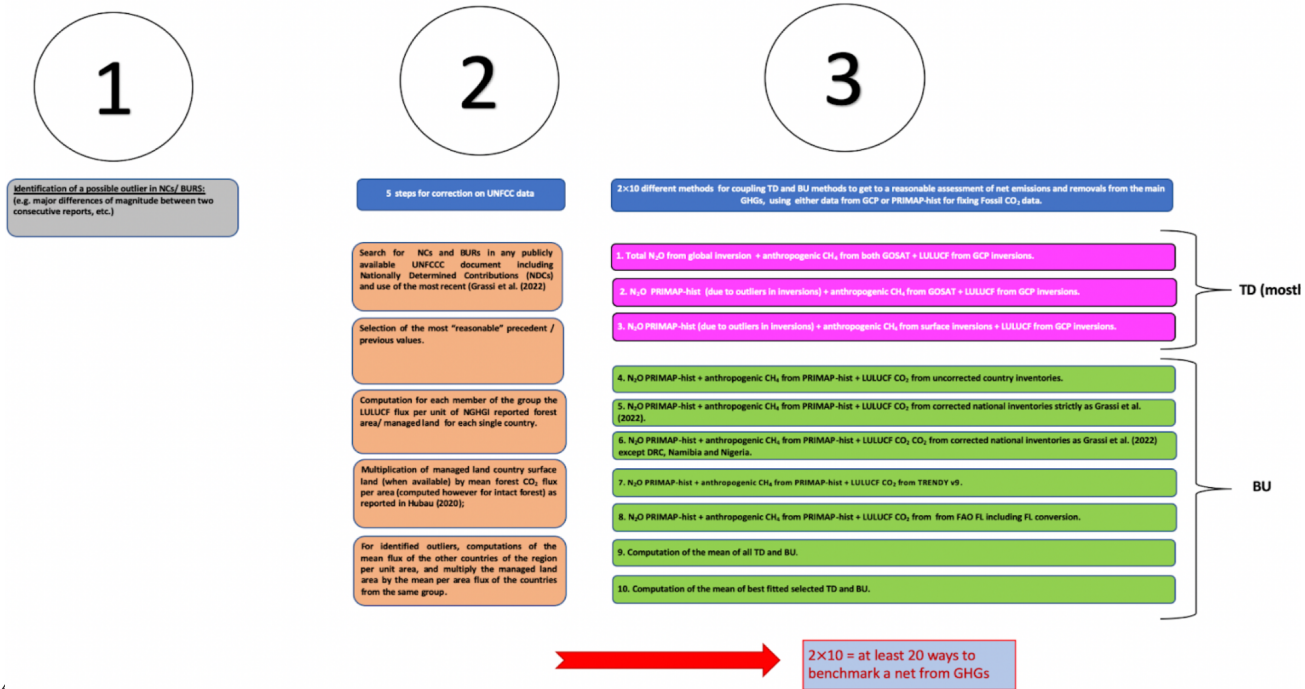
1

2

3

Identification of a possible outlier in NCs/ BURS:
(e.g. major differences of magnitude between two consecutive reports, etc.)

5 steps for correction on UNFCC data

Search for NCs and BURs in any publicly available UNFCCC document including Nationally Determined Contributions (NDCs) and use of the most recent (Grassi et al. (2022)

Selection of the most "reasonable" precedent / previous values.

Computation for each member of the group the LULUCF flux per unit of NGHGI reported forest area/ managed land for each single country.

Multiplication of managed land country surface land (when available) by mean forest $CO_2$ flux per area (computed however for intact forest) as reported in Hubau (2020);

For identified outliers, computations of the mean flux of the other countries of the region per unit area, and multiply the managed land area by the mean per area flux of the countries from the same group.

2×10 different methods for coupling TD and BU methods to get to a reasonable assessment of net emissions and removals from the main GHGs, using either data from GCP or PRIMAP-hist for fixing Fossil $CO_2$ data.

1. Total $N_2O$ from global inversion + anthropogenic $CH_4$ from both GOSAT + LULUCF from GCP inversions.

2. $N_2O$ PRIMAP-hist (due to outliers in inversions) + anthropogenic $CH_4$ from GOSAT + LULUCF from GCP inversions.

3. $N_2O$ PRIMAP-hist (due to outliers in inversions) + anthropogenic $CH_4$ from surface inversions + LULUCF from GCP inversions.

TD (mostl

4. $N_2O$ PRIMAP-hist + anthropogenic $CH_4$ from PRIMAP-hist + LULUCF $CO_2$ from uncorrected country inventories.

5. $N_2O$ PRIMAP-hist + anthropogenic $CH_4$ from PRIMAP-hist + LULUCF $CO_2$ from corrected national inventories strictly as Grassi et al. (2022).

6. $N_2O$ PRIMAP-hist + anthropogenic $CH_4$ from PRIMAP-hist + LULUCF $CO_2$ $CO_2$ from corrected national inventories as Grassi et al. (2022) except DRC, Namibia and Nigeria.

7. $N_2O$ PRIMAP-hist + anthropogenic $CH_4$ from PRIMAP-hist + LULUCF $CO_2$ from TRENDY v9.

8. $N_2O$ PRIMAP-hist + anthropogenic $CH_4$ from PRIMAP-hist + LULUCF $CO_2$ from from FAO FL including FL conversion.

9. Computation of the mean of all TD and BU.

10. Computation of the mean of best fitted selected TD and BU.

BU

2×10 = at least 20 ways to benchmark a net from GHGs